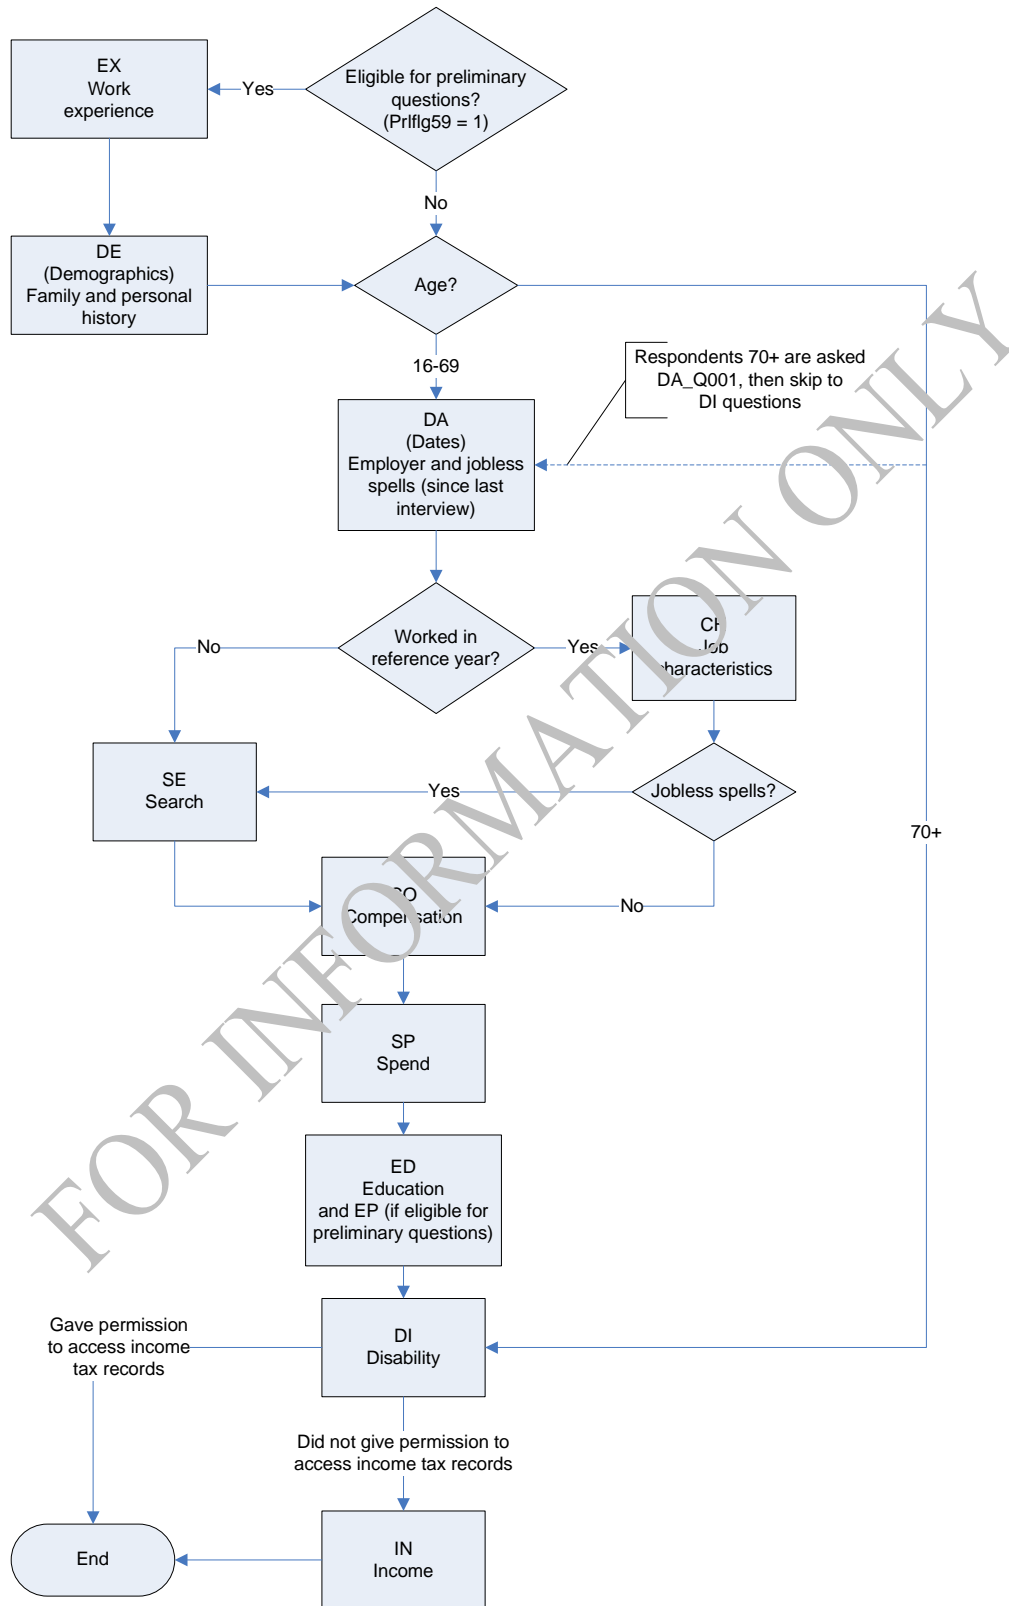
EX
Work experience

Yes

Eligible for preliminary questions? (Prlflg59 = 1)

No

DE
(Demographics)
Family and personal history

Age?

16-69

Respondents 70+ are asked DA_Q001, then skip to DI questions

DA
(Dates)
Employer and jobless spells (since last interview)

No

Worked in reference year?

Yes

CH
Job characteristics

SE
Search

Yes

Jobless spells?

70+

CO
Compensation

No

SP
Spend

ED
Education
and EP (if eligible for preliminary questions)

Gave permission to access income tax records

DI
Disability

Did not give permission to access income tax records

End

IN
Income

FOR INFORMATION ONLY